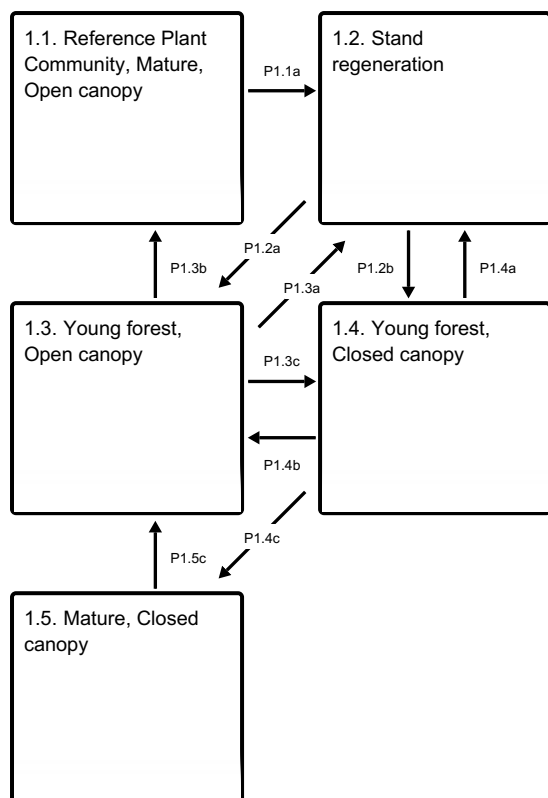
1.1. Reference Plant Community, Mature, Open canopy

P1.1a

1.2. Stand regeneration

P1.2a

P1.3b

P1.3a

P1.2b

P1.4a

1.3. Young forest, Open canopy

P1.3c

1.4. Young forest, Closed canopy

P1.4b

P1.4c

P1.5c

1.5. Mature, Closed canopy